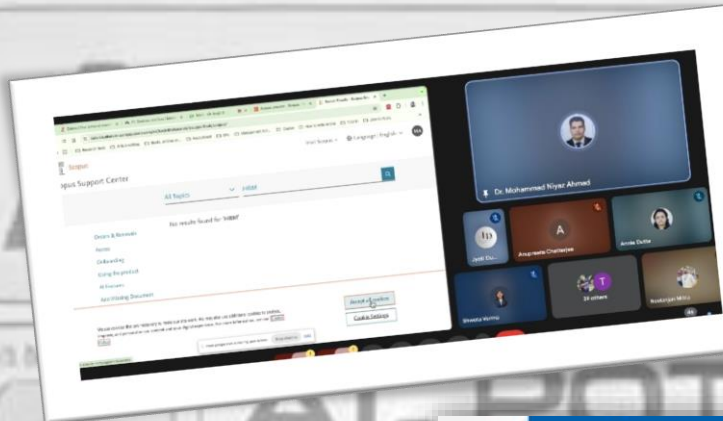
Scopus

opus Support Center

All Topics

No results found for

Orders & Renewals

Access

Onboarding

Using the product

All Answers

Visit Scopus

Language: English

Accept all cookies

Cookie Settings

Dr. Mohammad Niyaz Ahmad

A

Anupreeta Chatterjee

Amrita Dutta

28 others

Shweta Verma

Soudamini Mitra